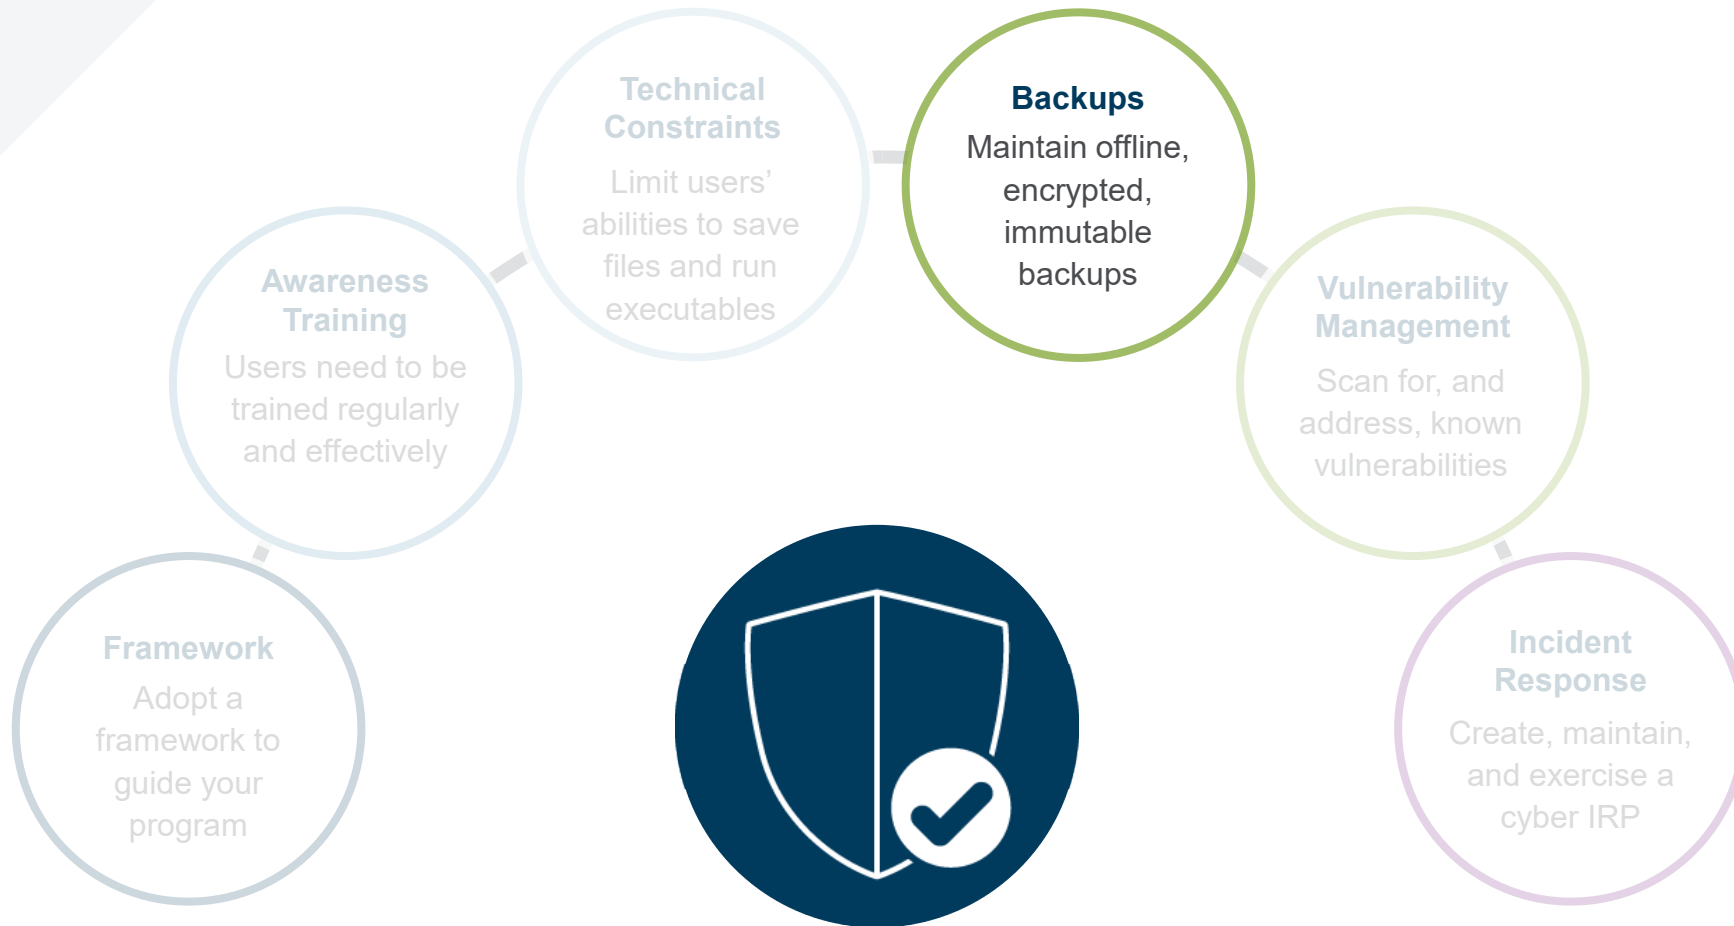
Framework
Adopt a framework to guide your program

Awareness Training
Users need to be trained regularly and effectively

Technical Constraints
Limit users' abilities to save files and run executables

Backups
Maintain offline, encrypted, immutable backups

Vulnerability Management
Scan for, and address, known vulnerabilities

Incident Response
Create, maintain, and exercise a cyber IRP